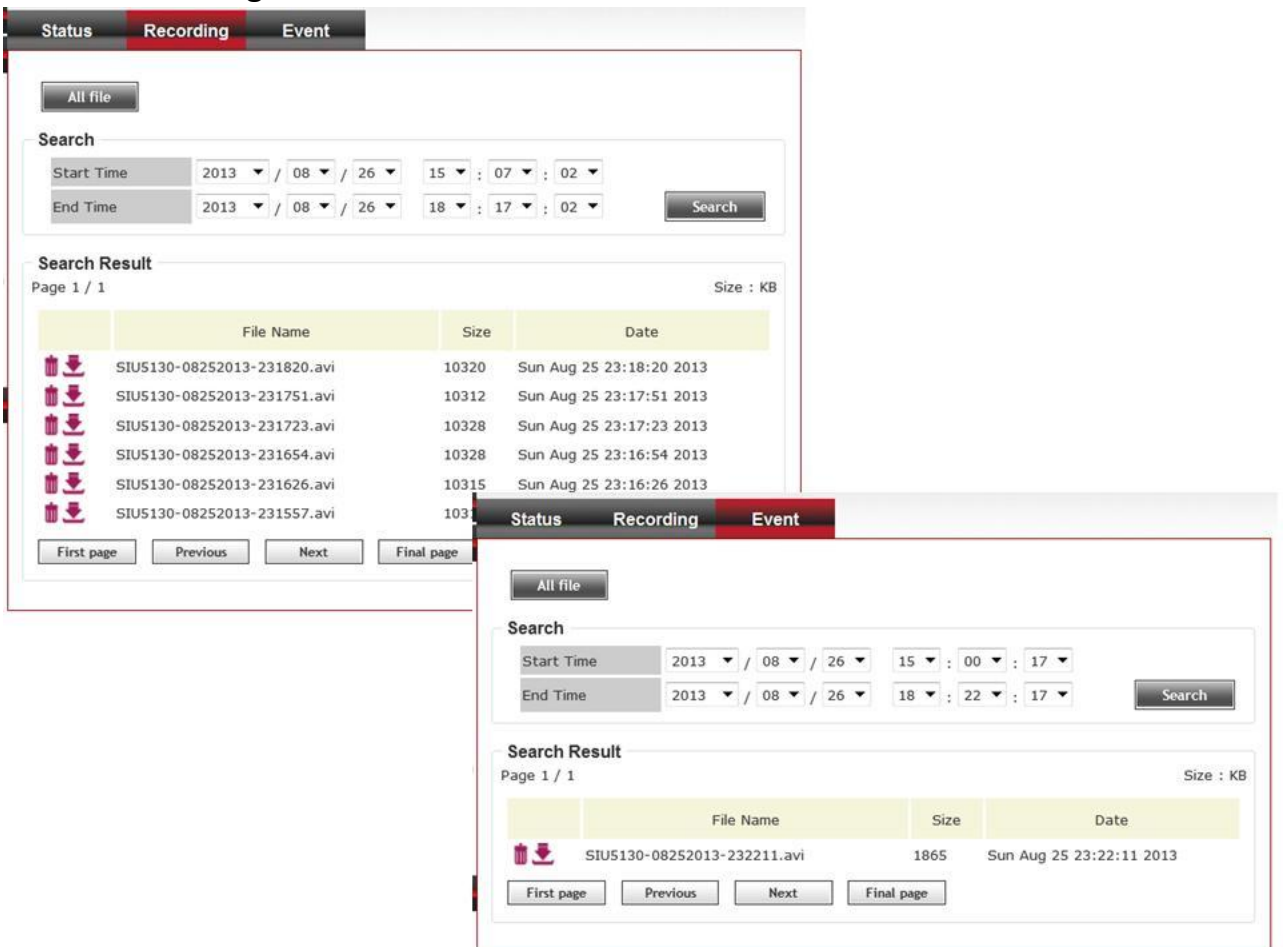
Status Recording Event

All file

Search

| Start Time | 2013 / 08 / 26 | 15 : 07 : 02 |
|---|---|---|
| End Time | 2013 / 08 / 26 | 18 : 17 : 02 |

Search

Search Result

Page 1 / 1

Size : KB

| | File Name | Size | Date |
|---|---|---|---|
| | SIU5130-08252013-231820.avi | 10320 | Sun Aug 25 23:18:20 2013 |
| | SIU5130-08252013-231751.avi | 10312 | Sun Aug 25 23:17:51 2013 |
| | SIU5130-08252013-231723.avi | 10328 | Sun Aug 25 23:17:23 2013 |
| | SIU5130-08252013-231654.avi | 10328 | Sun Aug 25 23:16:54 2013 |
| | SIU5130-08252013-231626.avi | 10315 | Sun Aug 25 23:16:26 2013 |
| | SIU5130-08252013-231557.avi | 103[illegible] | |

First page Previous Next Final page

Status Recording Event

All file

Search

| Start Time | 2013 / 08 / 26 | 15 : 00 : 17 |
|---|---|---|
| End Time | 2013 / 08 / 26 | 18 : 22 : 17 |

Search

Search Result

Page 1 / 1

Size : KB

| | File Name | Size | Date |
|---|---|---|---|
| | SIU5130-08252013-232211.avi | 1865 | Sun Aug 25 23:22:11 2013 |

First page Previous Next Final page